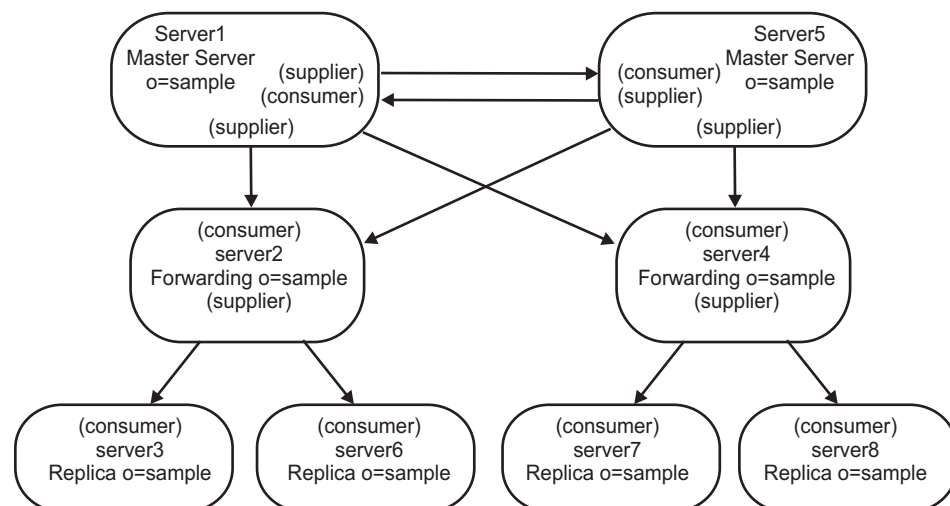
Server1
Master Server
o=sample
(supplier)
(consumer)
(supplier)

Server5
Master Server
o=sample
(consumer)
(supplier)
(supplier)

(consumer)
server2
Forwarding o=sample
(supplier)

(consumer)
server4
Forwarding o=sample
(supplier)

(consumer)
server3
Replica o=sample

(consumer)
server6
Replica o=sample

(consumer)
server7
Replica o=sample

(consumer)
server8
Replica o=sample